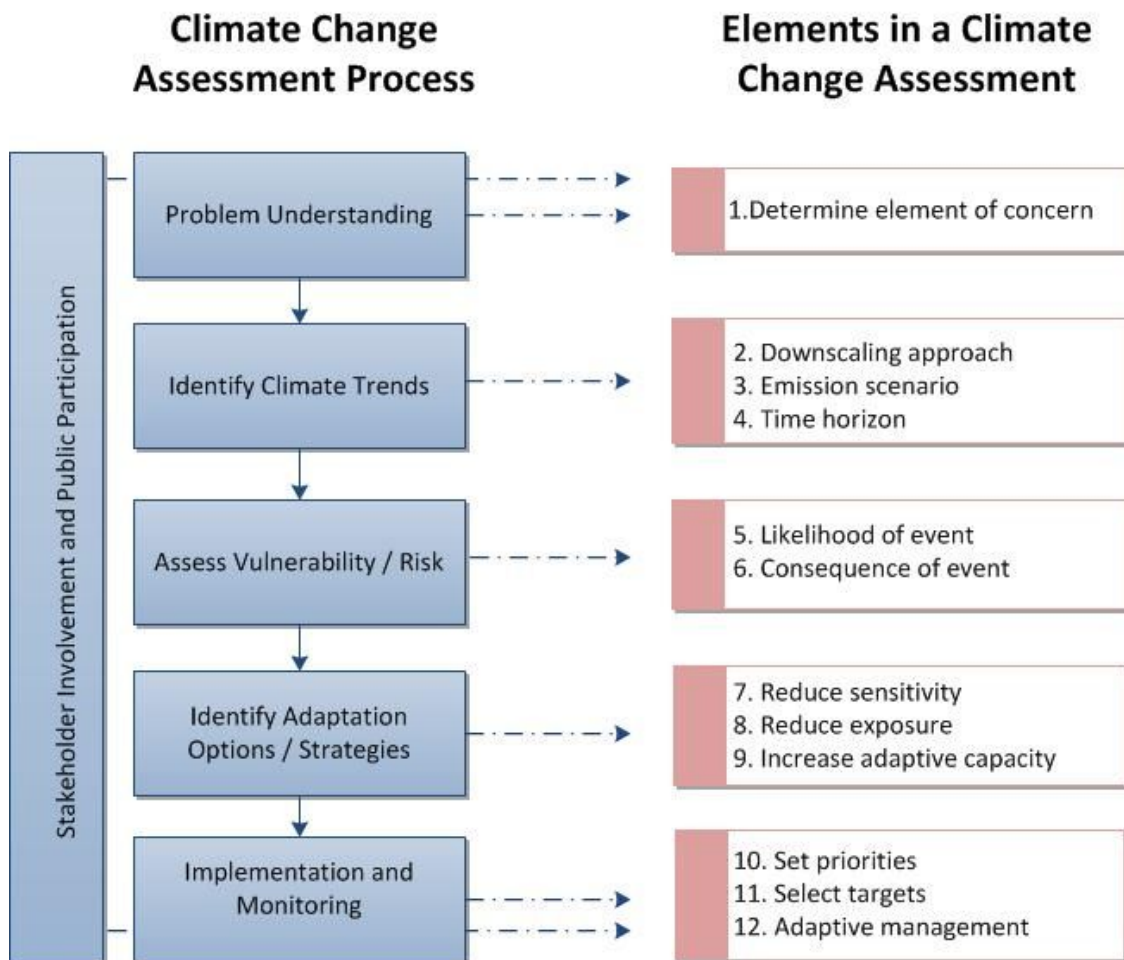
Climate Change Assessment Process

Elements in a Climate Change Assessment

Stakeholder Involvement and Public Participation

Problem Understanding

1.Determine element of concern

Identify Climate Trends

2. Downscaling approach
3. Emission scenario
4. Time horizon

Assess Vulnerability / Risk

5. Likelihood of event
6. Consequence of event

Identify Adaptation Options / Strategies

7. Reduce sensitivity
8. Reduce exposure
9. Increase adaptive capacity

Implementation and Monitoring

10. Set priorities
11. Select targets
12. Adaptive management